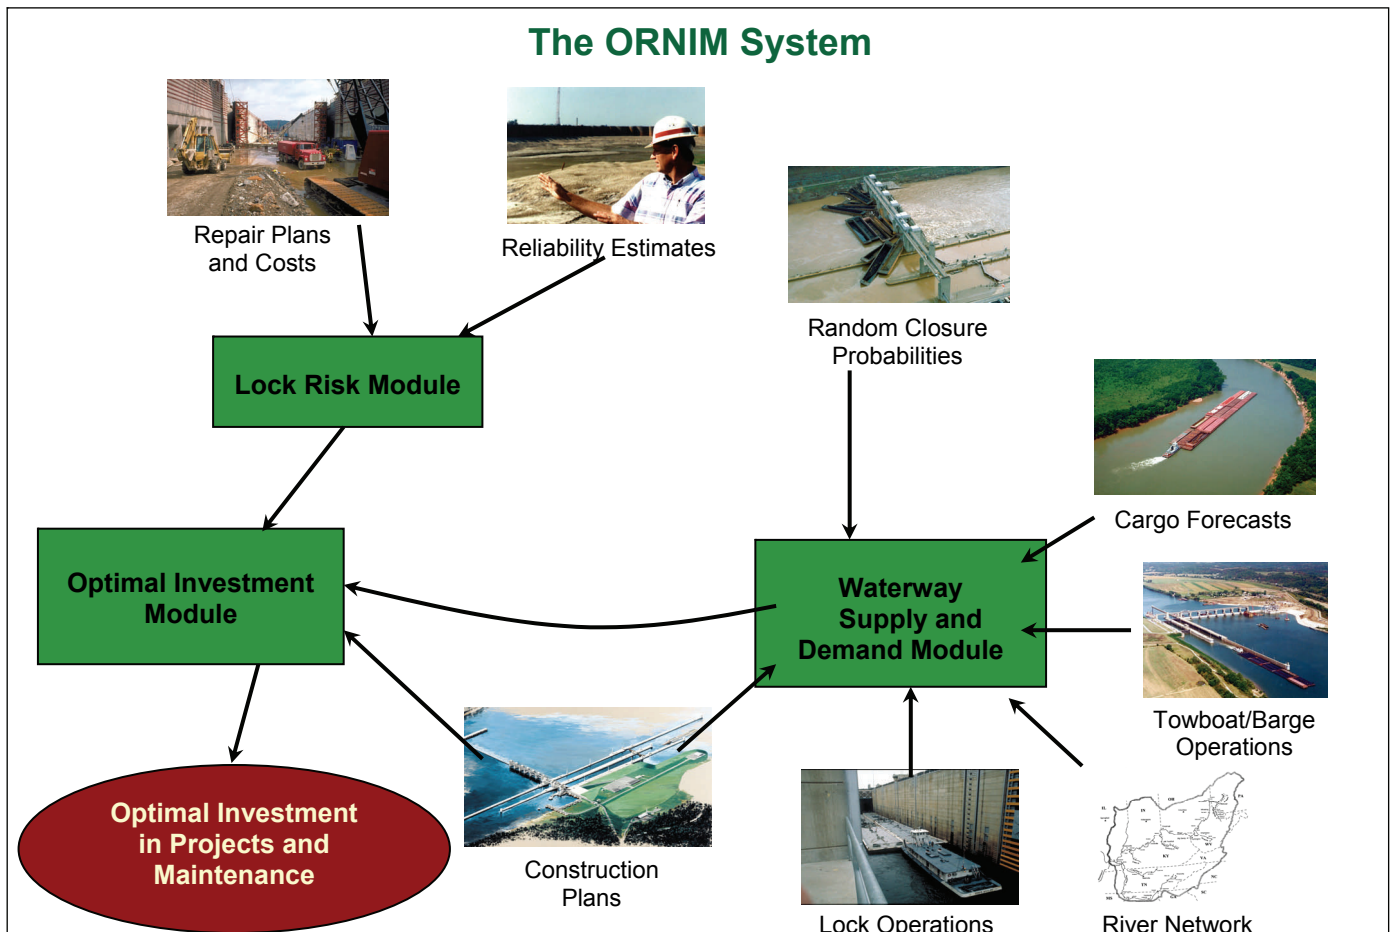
The ORNIM System

Repair Plans and Costs

Reliability Estimates

Random Closure Probabilities

Lock Risk Module

Cargo Forecasts

Optimal Investment Module

Waterway Supply and Demand Module

Towboat/Barge Operations

Optimal Investment in Projects and Maintenance

Construction Plans

Lock Operations

River Network